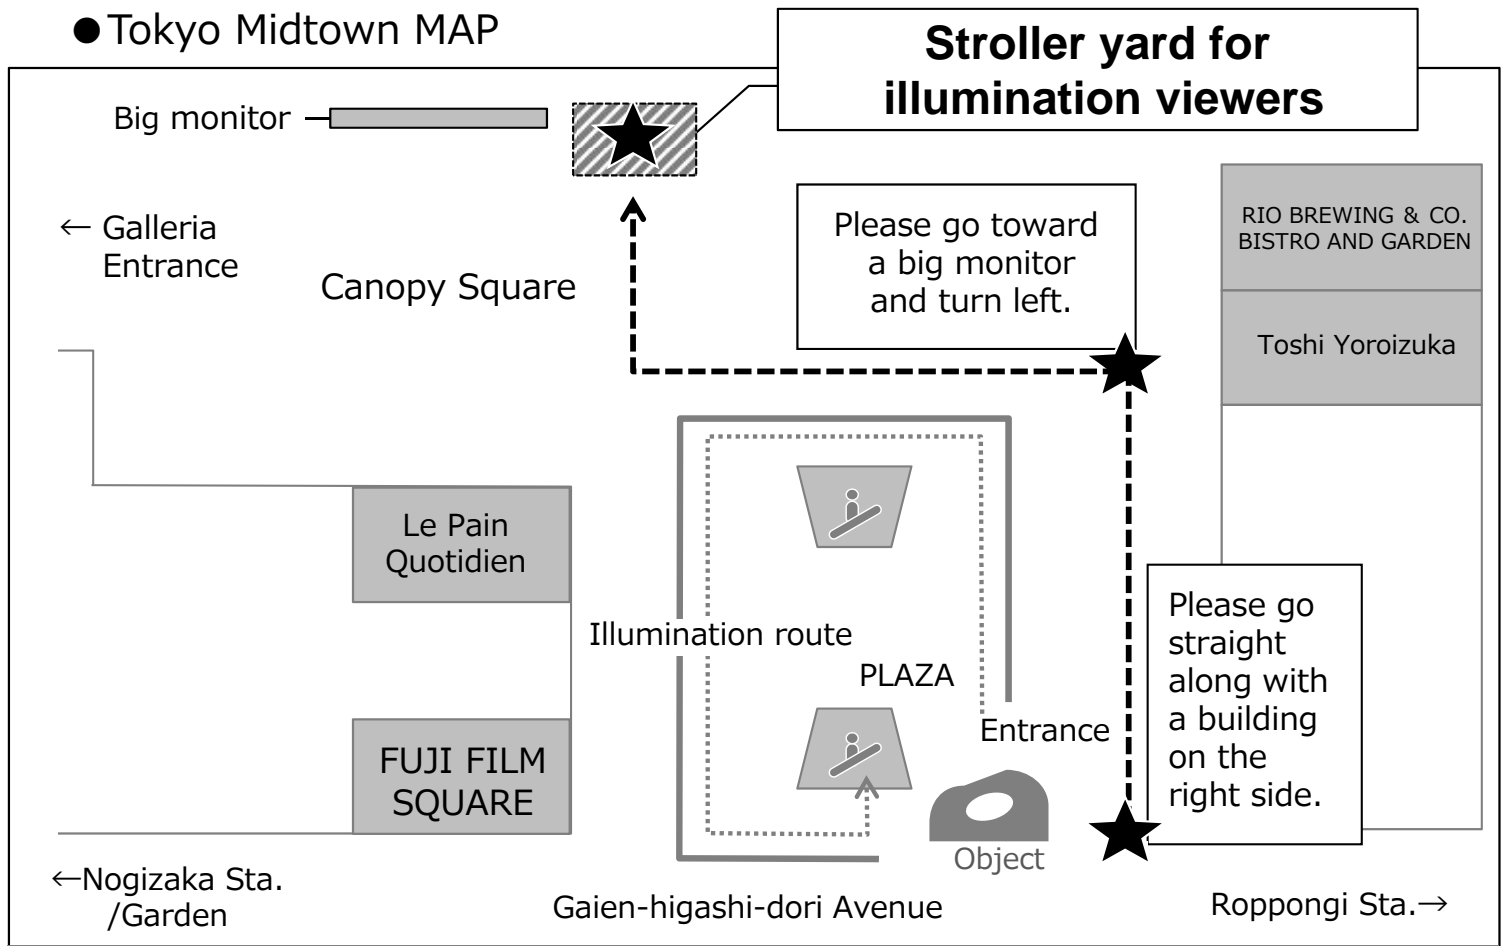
●Tokyo Midtown MAP

Stroller yard for illumination viewers

Big monitor

← Galleria Entrance

Canopy Square

Please go toward a big monitor and turn left.

RIO BREWING & CO. BISTRO AND GARDEN

Toshi Yoroizuka

Le Pain Quotidien

Illumination route

PLAZA

Entrance

Please go straight along with a building on the right side.

FUJI FILM SQUARE

Object

←Nogizaka Sta. /Garden

Gaien-higashi-dori Avenue

Roppongi Sta.→